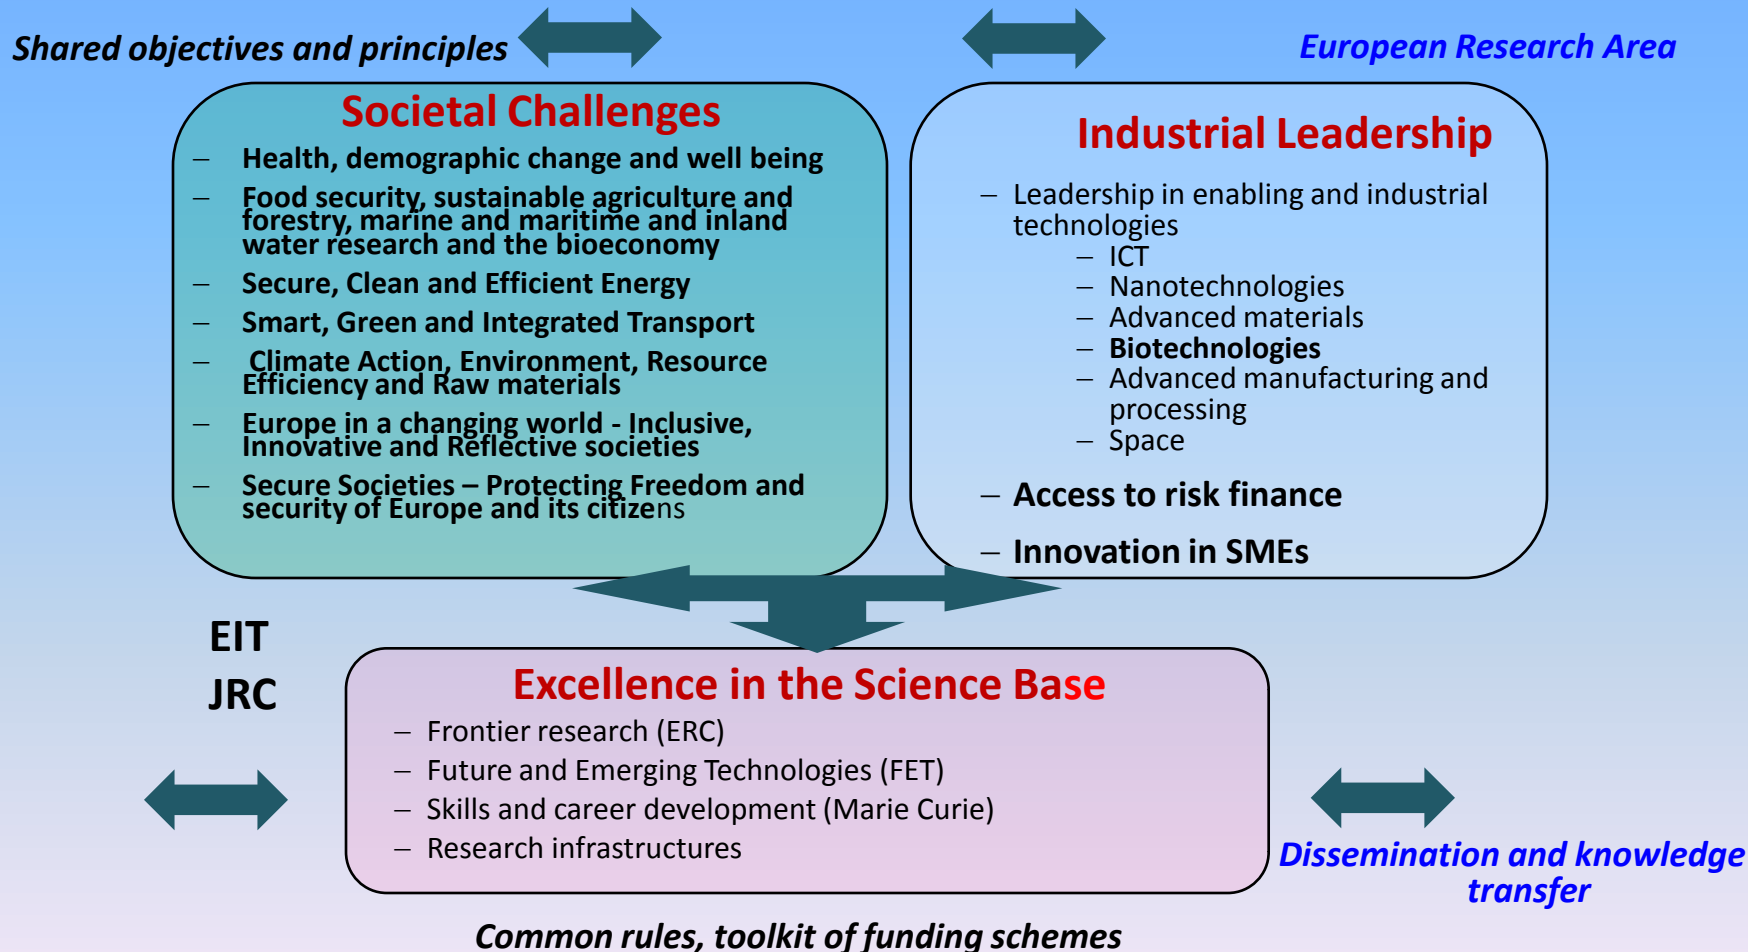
Shared objectives and principles

European Research Area

Societal Challenges

– Health, demographic change and well being
– Food security, sustainable agriculture and forestry, marine and maritime and inland water research and the bioeconomy
– Secure, Clean and Efficient Energy
– Smart, Green and Integrated Transport
– Climate Action, Environment, Resource Efficiency and Raw materials
– Europe in a changing world - Inclusive, Innovative and Reflective societies
– Secure Societies – Protecting Freedom and security of Europe and its citizens

Industrial Leadership

– Leadership in enabling and industrial technologies
  – ICT
  – Nanotechnologies
  – Advanced materials
  – Biotechnologies
  – Advanced manufacturing and processing
  – Space
– Access to risk finance
– Innovation in SMEs

EIT
JRC

Excellence in the Science Base

– Frontier research (ERC)
– Future and Emerging Technologies (FET)
– Skills and career development (Marie Curie)
– Research infrastructures

Dissemination and knowledge transfer

Common rules, toolkit of funding schemes